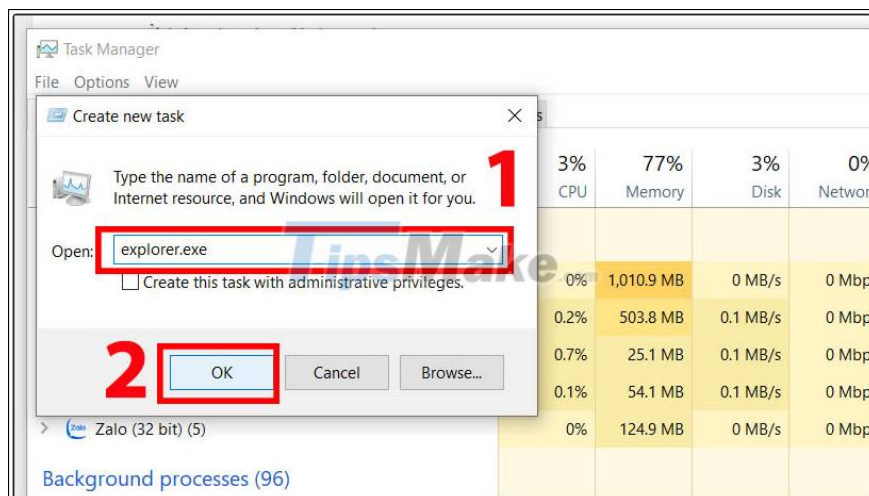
Task Manager

File Options View

Create new task

×

s

Type the name of a program, folder, document, or Internet resource, and Windows will open it for you.

1

Open: explorer.exe

Create this task with administrative privileges.

2

OK

Cancel

Browse...

TipsMake

| 3% CPU | 77% Memory | 3% Disk | 0% Networ |
|---|---|---|---|
| 0% | 1,010.9 MB | 0 MB/s | 0 Mbp |
| 0.2% | 503.8 MB | 0.1 MB/s | 0 Mbp |
| 0.7% | 25.1 MB | 0.1 MB/s | 0 Mbp |
| 0.1% | 54.1 MB | 0.1 MB/s | 0 Mbp |
| 0% | 124.9 MB | 0 MB/s | 0 Mbp |

Zalo Zalo (32 bit) (5)

Background processes (96)